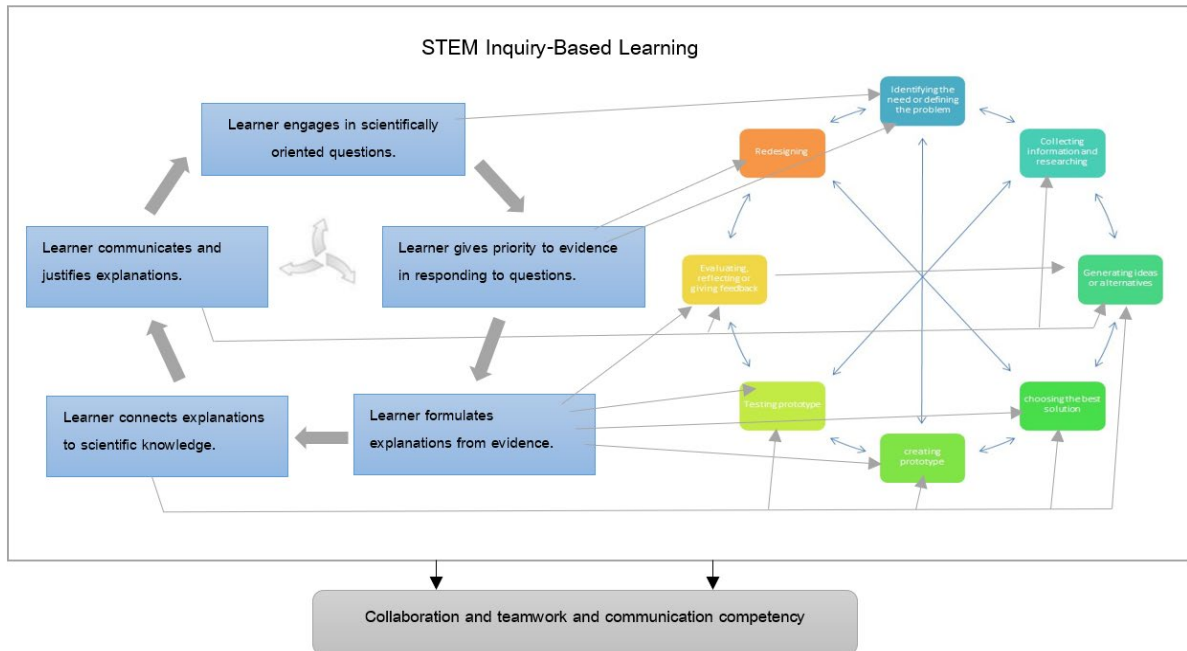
STEM Inquiry-Based Learning

Learner engages in scientifically oriented questions.

Learner gives priority to evidence in responding to questions.

Learner formulates explanations from evidence.

Learner connects explanations to scientific knowledge.

Learner communicates and justifies explanations.

Identifying the need or defining the problem

Collecting information and researching

Generating ideas or alternatives

choosing the best solution

creating prototype

Testing prototype

Evaluating, reflecting or giving feedback

Redesigning

Collaboration and teamwork and communication competency